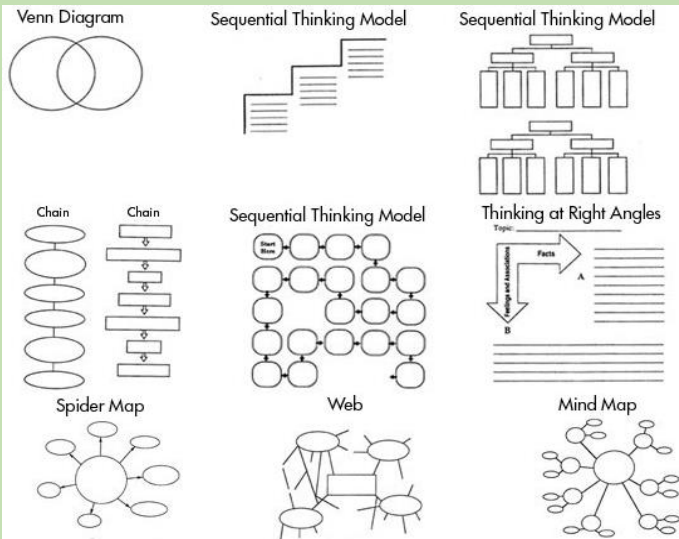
Venn Diagram

Sequential Thinking Model

Sequential Thinking Model

Chain

Chain

Sequential Thinking Model

Start Here

Thinking at Right Angles

Topic:

Facts

Feelings and Associations

A

B

Spider Map

Web

Mind Map